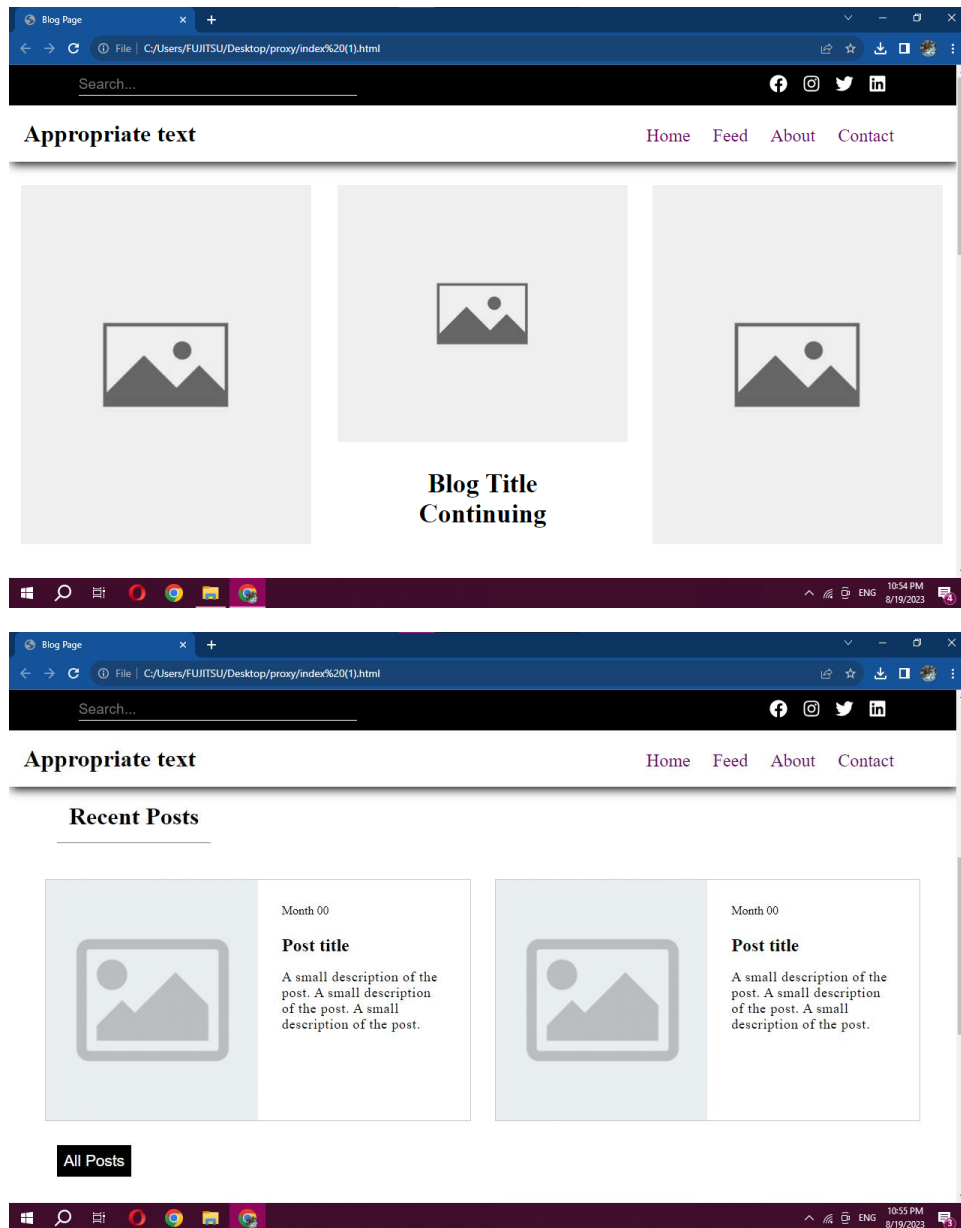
Blog Page
File | C:/Users/FUJITSU/Desktop/proxy/index%20(1).html

Search...

Appropriate text

Home Feed About Contact

Blog Title Continuing

ENG 10:54 PM 8/19/2023

Blog Page
File | C:/Users/FUJITSU/Desktop/proxy/index%20(1).html

Search...

Appropriate text

Home Feed About Contact

Recent Posts

Month 00

Post title

A small description of the post. A small description of the post. A small description of the post.

Month 00

Post title

A small description of the post. A small description of the post. A small description of the post.

All Posts

ENG 10:55 PM 8/19/2023